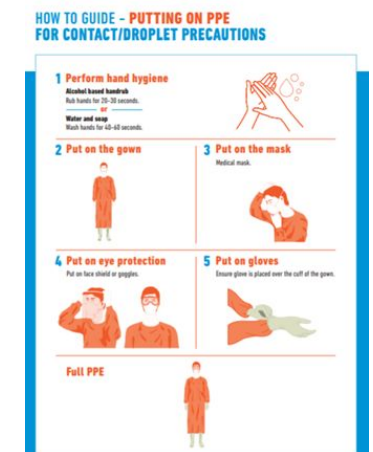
HOW TO GUIDE – PUTTING ON PPE FOR CONTACT/DROPLET PRECAUTIONS

1 Perform hand hygiene

Alcohol based handrub
Rub hands for 20–30 seconds.

or

Water and soap
Wash hands for 40–60 seconds.

2 Put on the gown

3 Put on the mask
Medical mask.

4 Put on eye protection
Put on face shield or goggles.

5 Put on gloves
Ensure glove is placed over the cuff of the gown.

Full PPE